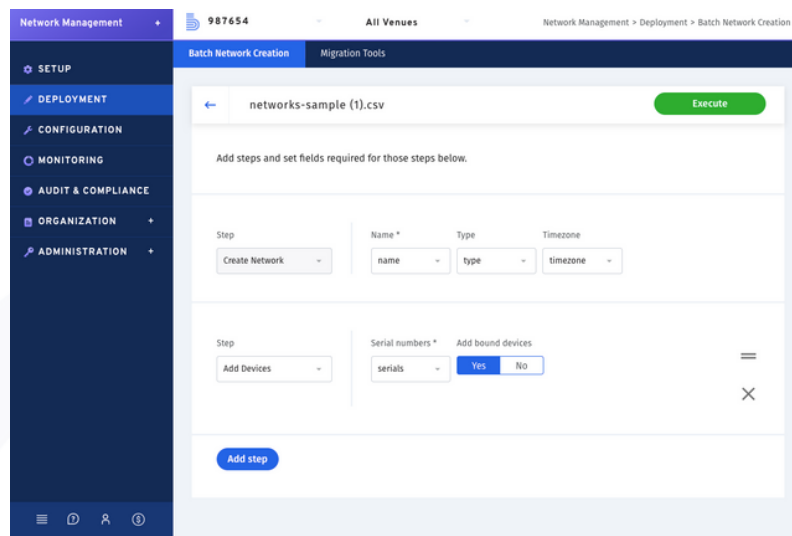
Network Management +

987654

All Venues

Network Management > Deployment > Batch Network Creation

SETUP

DEPLOYMENT

CONFIGURATION

MONITORING

AUDIT & COMPLIANCE

ORGANIZATION +

ADMINISTRATION +

Batch Network Creation

Migration Tools

←

networks-sample (1).csv

Execute

Add steps and set fields required for those steps below.

Step

Create Network

Name *

name

Type

type

Timezone

timezone

Step

Add Devices

Serial numbers *

serials

Add bound devices

Yes

No

Add step